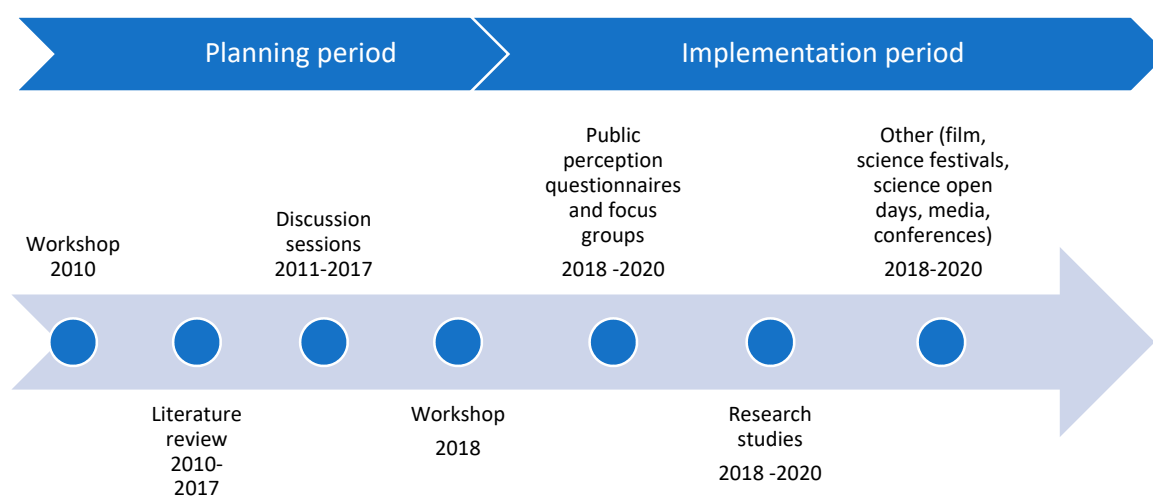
Planning period

Implementation period

Workshop 2010

Literature review 2010-2017

Discussion sessions 2011-2017

Workshop 2018

Public perception questionnaires and focus groups

2018 -2020

Research studies

2018 -2020

Other (film, science festivals, science open days, media, conferences)

2018-2020